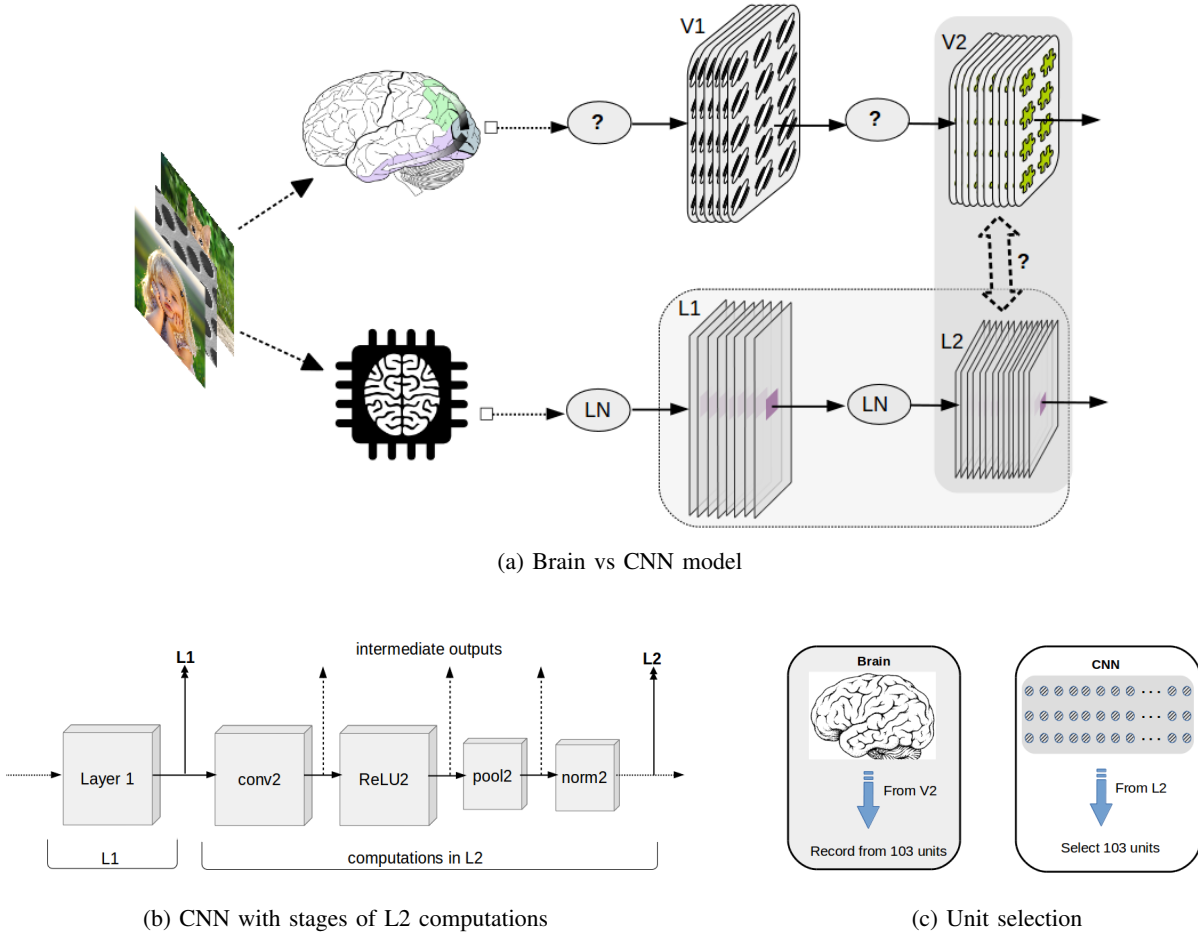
V1

V2

?

?

?

L1

L2

LN

LN

(a) Brain vs CNN model

L1

intermediate outputs

L2

Layer 1

conv2

ReLU2

pool2

norm2

L1

computations in L2

(b) CNN with stages of L2 computations

Brain

From V2

Record from 103 units

CNN

From L2

Select 103 units

(c) Unit selection